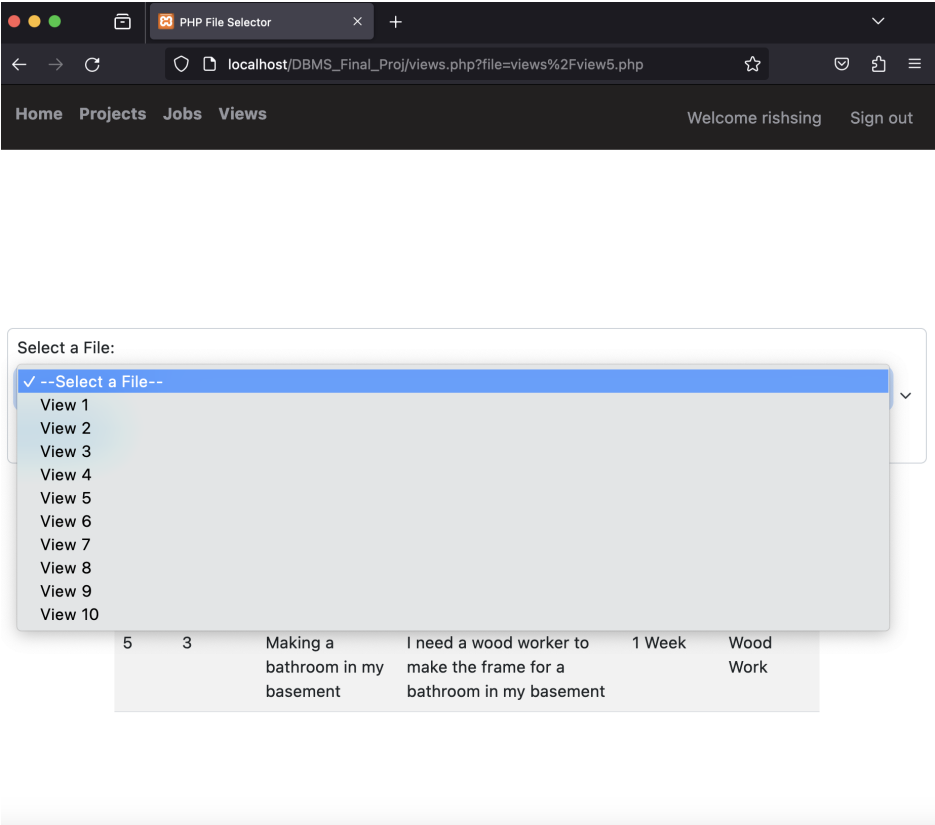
PHP File Selector

localhost/DBMS_Final_Proj/views.php?file=views%2Fview5.php

Home Projects Jobs Views

Welcome rishsing Sign out

Select a File:

✓ --Select a File--
View 1
View 2
View 3
View 4
View 5
View 6
View 7
View 8
View 9
View 10

| 5 | 3 | Making a bathroom in my basement | I need a wood worker to make the frame for a bathroom in my basement | 1 Week | Wood Work |
|---|---|---|---|---|---|